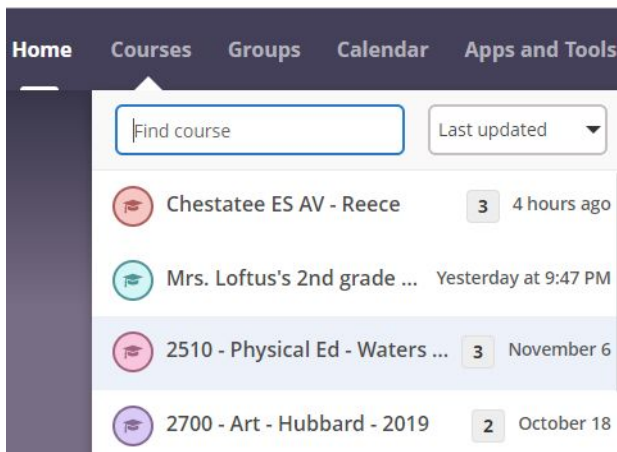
Home Courses Groups Calendar Apps and Tools

Find course

Last updated

Chestatee ES AV - Reece 3 4 hours ago

Mrs. Loftus's 2nd grade ... Yesterday at 9:47 PM

2510 - Physical Ed - Waters ... 3 November 6

2700 - Art - Hubbard - 2019 2 October 18